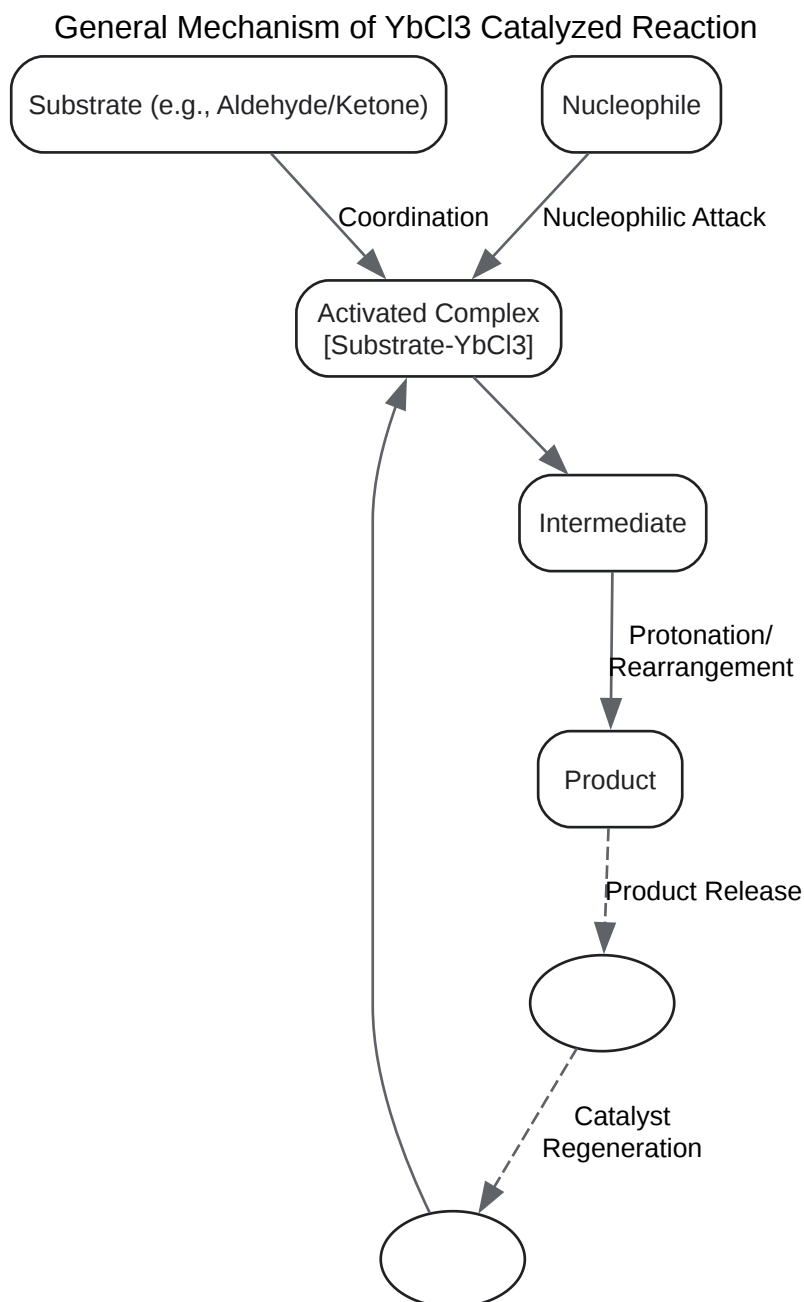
General Mechanism of YbCl3 Catalyzed Reaction

Substrate (e.g., Aldehyde/Ketone)

Nucleophile

Coordination

Nucleophilic Attack

Activated Complex [Substrate-YbCl3]

Intermediate

Protonation/ Rearrangement

Product

Product Release

Catalyst Regeneration